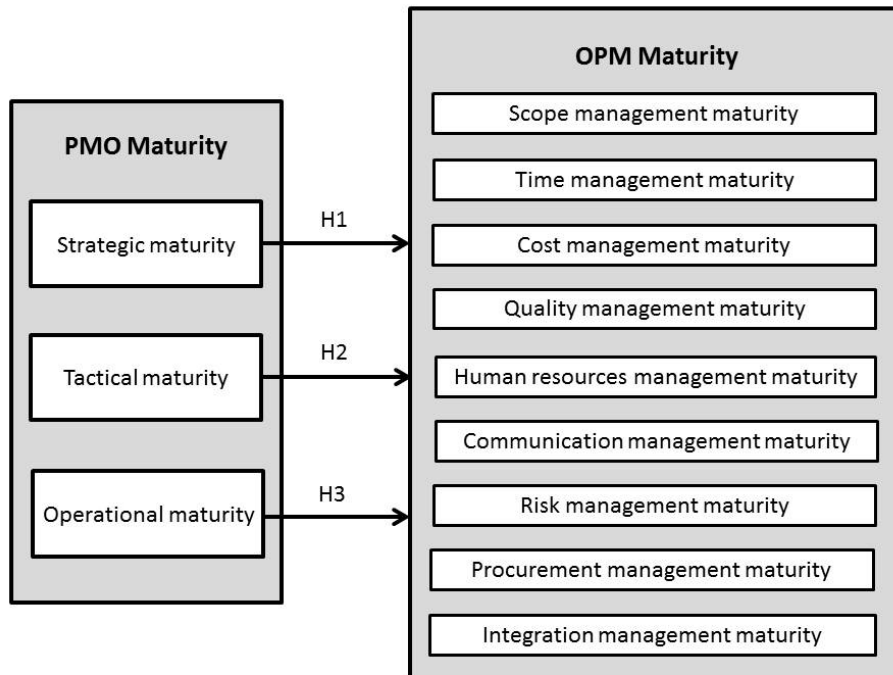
PMO Maturity

Strategic maturity

Tactical maturity

Operational maturity

H1

H2

H3

OPM Maturity

Scope management maturity

Time management maturity

Cost management maturity

Quality management maturity

Human resources management maturity

Communication management maturity

Risk management maturity

Procurement management maturity

Integration management maturity